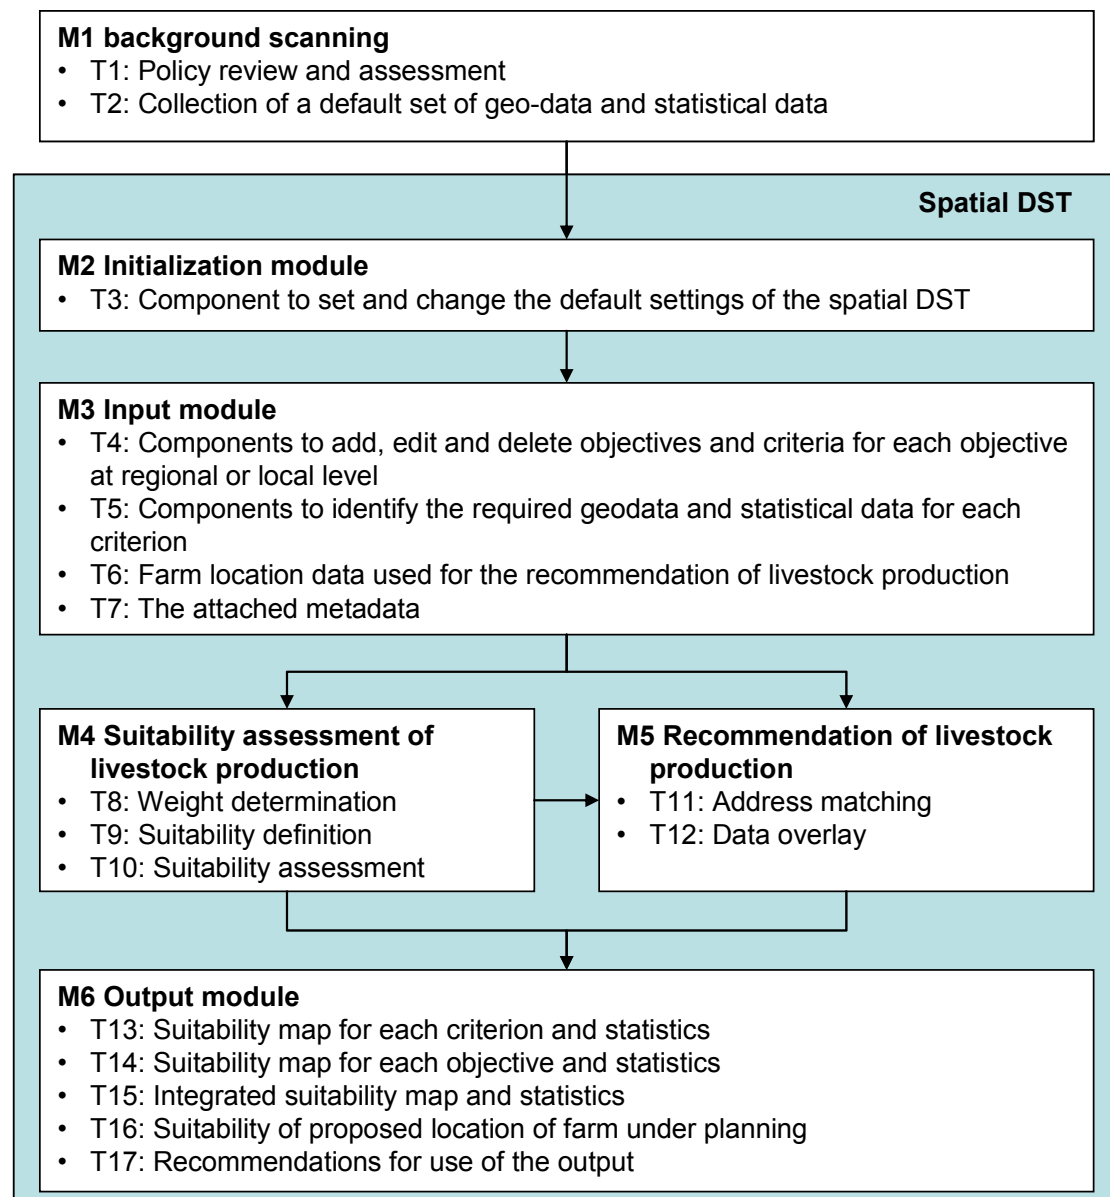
**M1 background scanning**
• T1: Policy review and assessment
• T2: Collection of a default set of geo-data and statistical data

**Spatial DST**

**M2 Initialization module**
• T3: Component to set and change the default settings of the spatial DST

**M3 Input module**
• T4: Components to add, edit and delete objectives and criteria for each objective at regional or local level
• T5: Components to identify the required geodata and statistical data for each criterion
• T6: Farm location data used for the recommendation of livestock production
• T7: The attached metadata

**M4 Suitability assessment of livestock production**
• T8: Weight determination
• T9: Suitability definition
• T10: Suitability assessment

**M5 Recommendation of livestock production**
• T11: Address matching
• T12: Data overlay

**M6 Output module**
• T13: Suitability map for each criterion and statistics
• T14: Suitability map for each objective and statistics
• T15: Integrated suitability map and statistics
• T16: Suitability of proposed location of farm under planning
• T17: Recommendations for use of the output